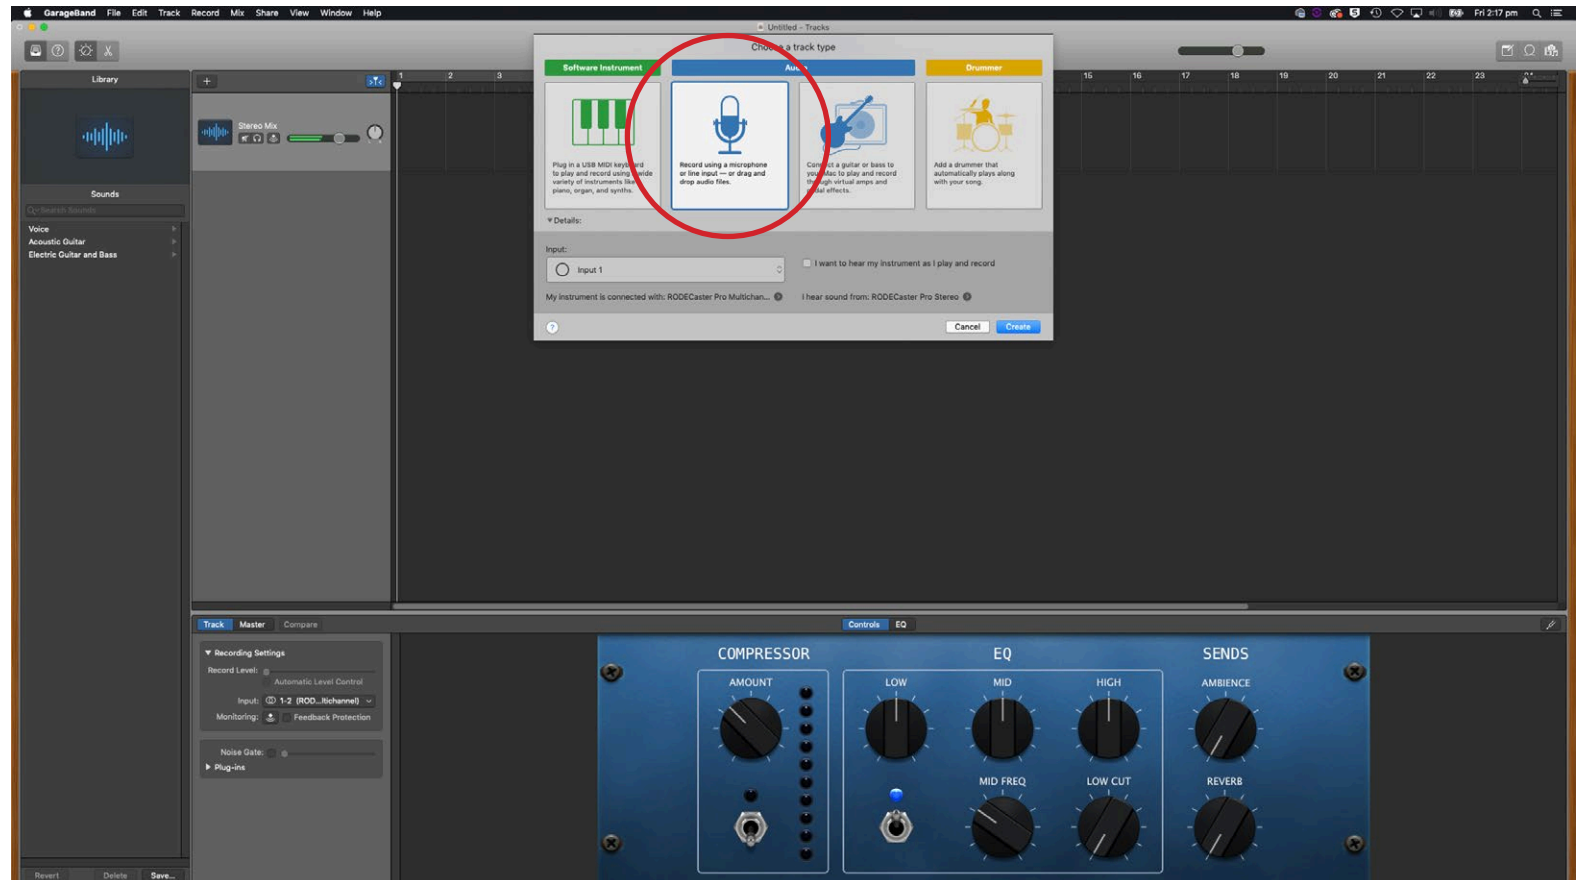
GarageBand File Edit Track Record Mix Share View Window Help

Fri 2:17 pm

Untitled - Tracks

Library

Sounds

Search Sounds

Voice
Acoustic Guitar
Electric Guitar and Bass

Revert Delete Save...

Stereo Mix

1 2 3 15 16 17 18 19 20 21 22 23

Choose a track type

Software Instrument

Au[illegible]

Drummer

Plug in a USB MIDI keyb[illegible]rd to play and record using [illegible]wide variety of instruments like piano, organ, and synths.

Record using a microphone or line input — or drag and drop audio files.

Con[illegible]ct a guitar or bass to you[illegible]Mac to play and record th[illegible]gh virtual amps and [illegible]dal effects.

Add a drummer that automatically plays along with your song.

Details:

Input:

Input 1

I want to hear my instrument as I play and record

My instrument is connected with: RODECaster Pro Multichan...

I hear sound from: RODECaster Pro Stereo

Cancel Create

Track Master Compare

Recording Settings
Record Level:
Automatic Level Control
Input: 1-2 (ROD...ltichannel)
Monitoring: Feedback Protection

Noise Gate:
Plug-ins

Controls EQ

COMPRESSOR
AMOUNT

EQ
LOW MID HIGH
MID FREQ LOW CUT

SENDS
AMBIENCE
REVERB